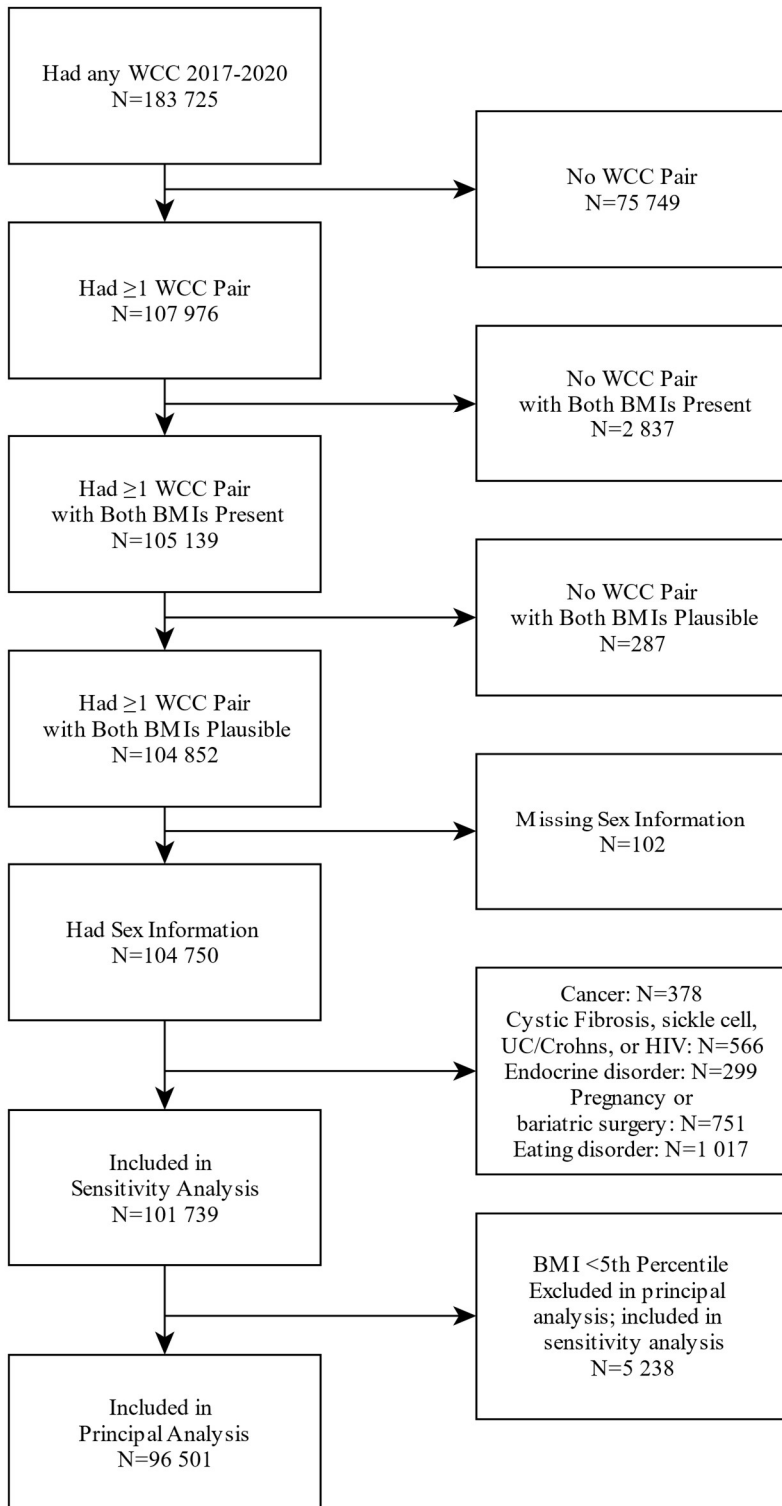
Had any WCC 2017-2020
N=183 725

No WCC Pair
N=75 749

Had ≥1 WCC Pair
N=107 976

No WCC Pair
with Both BMIs Present
N=2 837

Had ≥1 WCC Pair
with Both BMIs Present
N=105 139

No WCC Pair
with Both BMIs Plausible
N=287

Had ≥1 WCC Pair
with Both BMIs Plausible
N=104 852

Missing Sex Information
N=102

Had Sex Information
N=104 750

Cancer: N=378
Cystic Fibrosis, sickle cell, UC/Crohns, or HIV: N=566
Endocrine disorder: N=299
Pregnancy or
bariatric surgery: N=751
Eating disorder: N=1 017

Included in
Sensitivity Analysis
N=101 739

BMI <5th Percentile
Excluded in principal analysis; included in sensitivity analysis
N=5 238

Included in
Principal Analysis
N=96 501